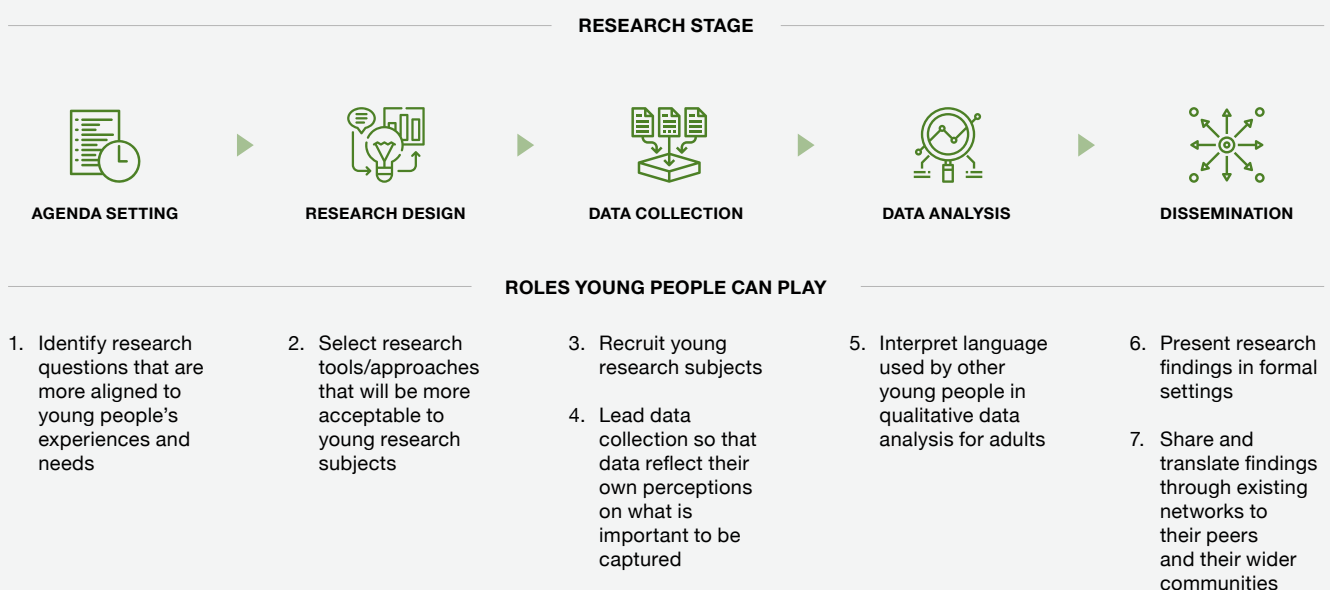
RESEARCH STAGE

AGENDA SETTING

RESEARCH DESIGN

DATA COLLECTION

DATA ANALYSIS

DISSEMINATION

ROLES YOUNG PEOPLE CAN PLAY

1. Identify research questions that are more aligned to young people's experiences and needs

2. Select research tools/approaches that will be more acceptable to young research subjects

3. Recruit young research subjects

4. Lead data collection so that data reflect their own perceptions on what is important to be captured

5. Interpret language used by other young people in qualitative data analysis for adults

6. Present research findings in formal settings

7. Share and translate findings through existing networks to their peers and their wider communities